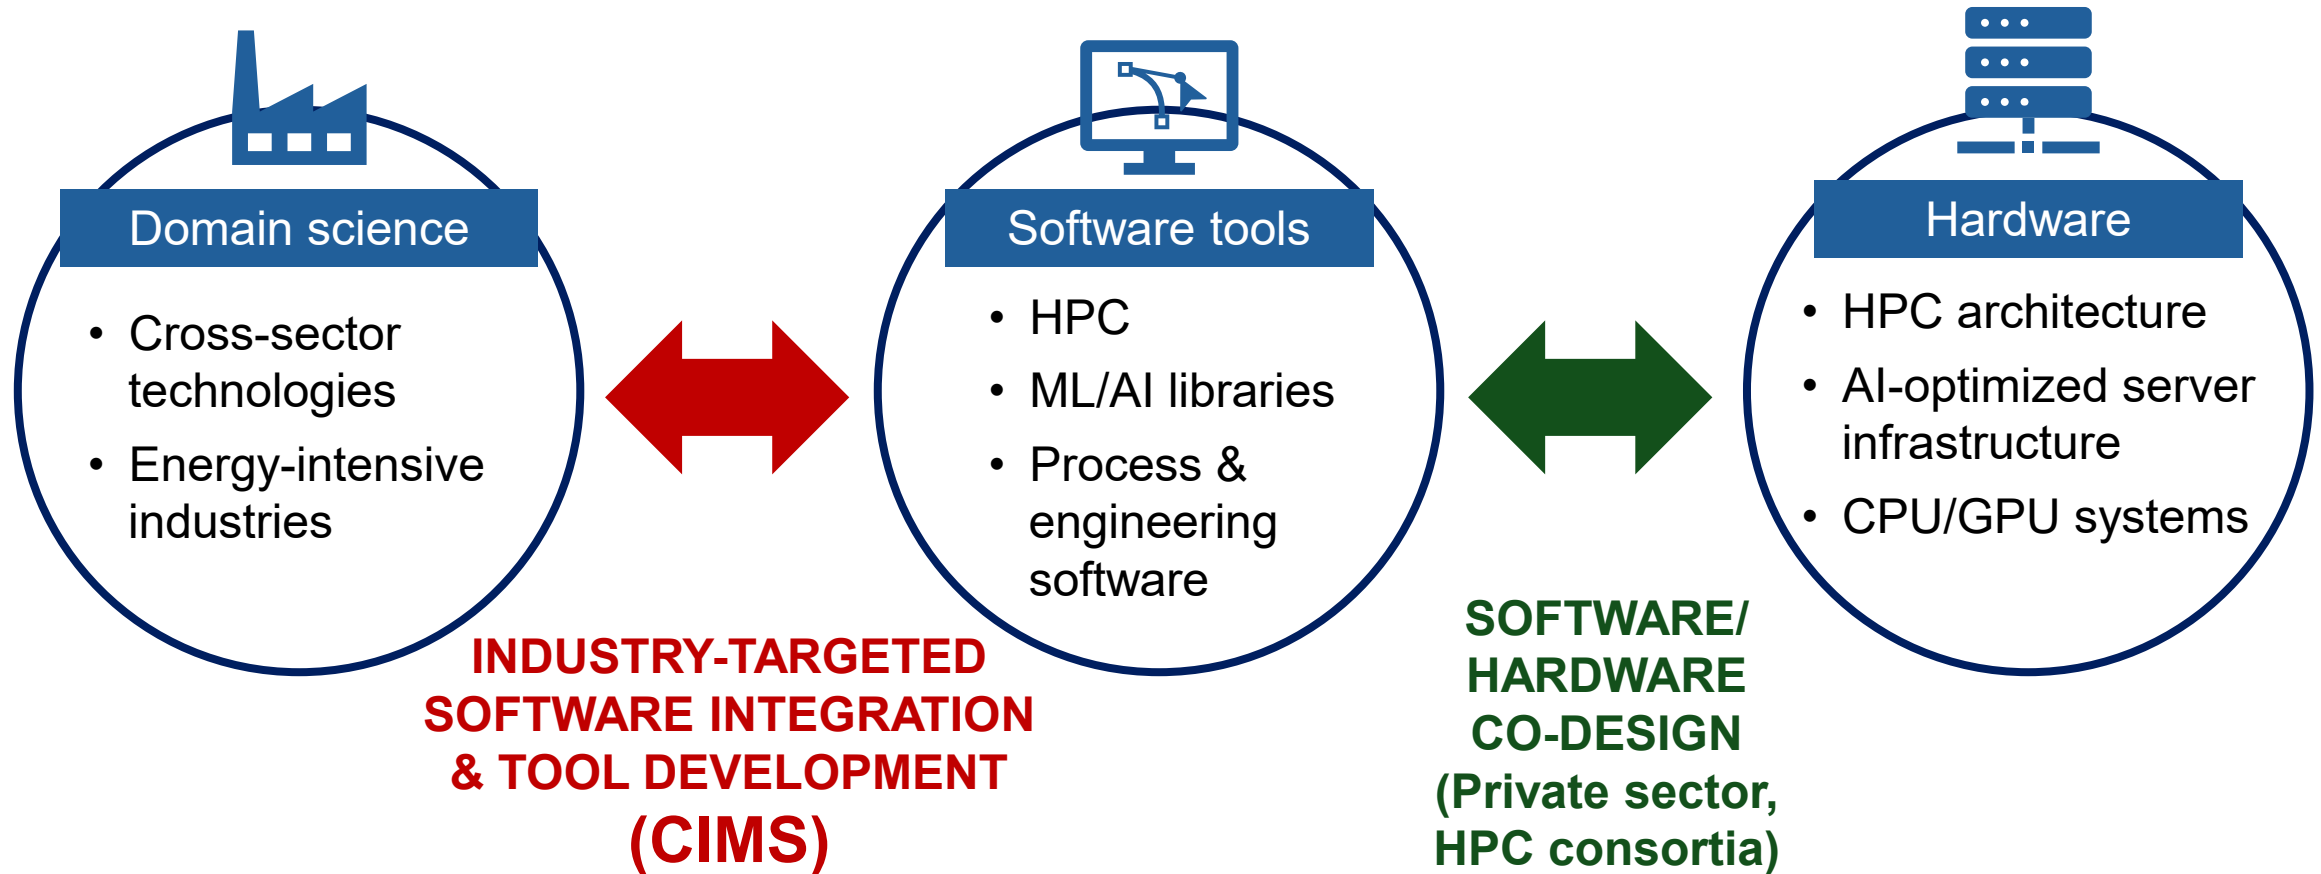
Domain science

- Cross-sector technologies
- Energy-intensive industries

Software tools

- HPC
- ML/AI libraries
- Process & engineering software

Hardware

- HPC architecture
- AI-optimized server infrastructure
- CPU/GPU systems

INDUSTRY-TARGETED SOFTWARE INTEGRATION & TOOL DEVELOPMENT (CIMS)

SOFTWARE/ HARDWARE CO-DESIGN (Private sector, HPC consortia)